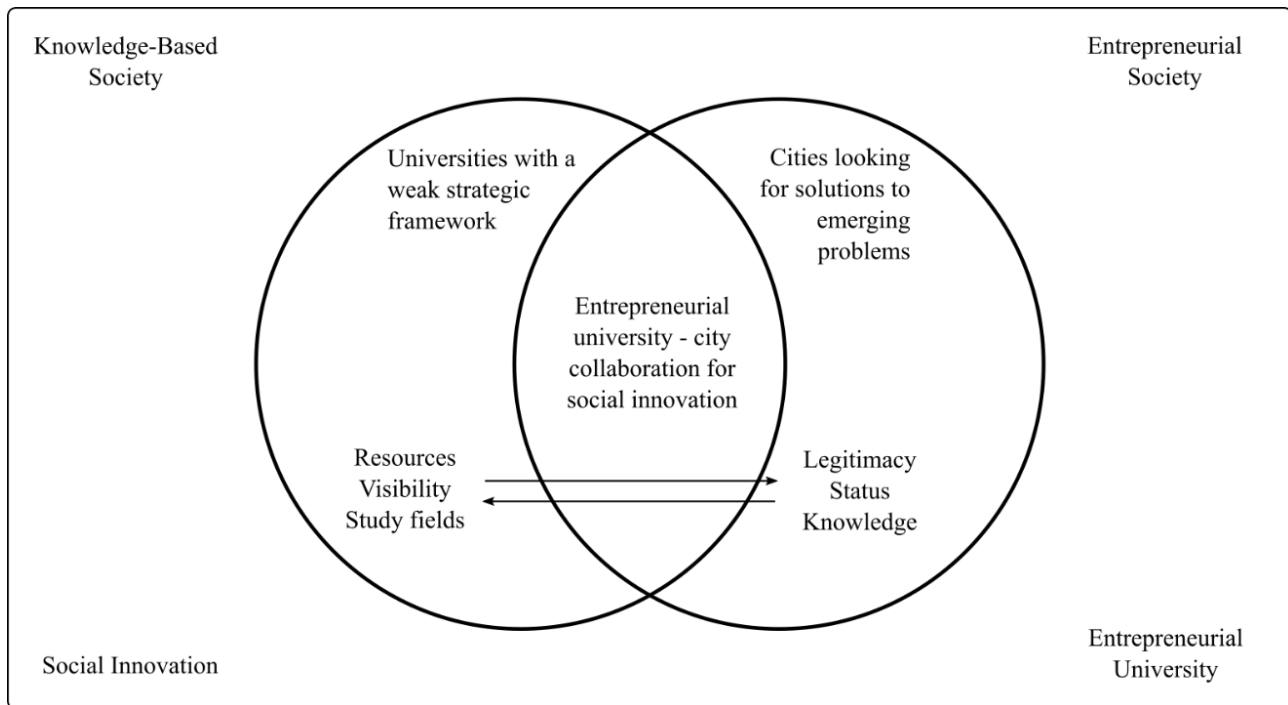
Knowledge-Based Society

Entrepreneurial Society

Universities with a weak strategic framework

Cities looking for solutions to emerging problems

Entrepreneurial university - city collaboration for social innovation

Resources
Visibility
Study fields

Legitimacy
Status
Knowledge

Social Innovation

Entrepreneurial University